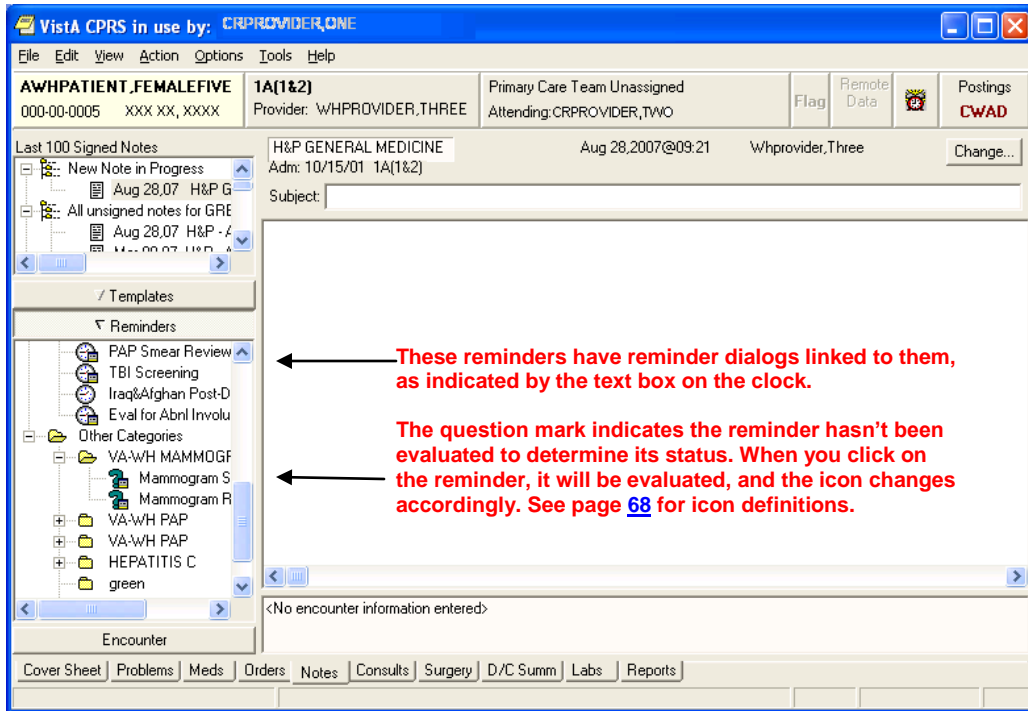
VistA CPRS in use by: CRPROVIDER,ONE

File Edit View Action Options Tools Help

AWHPATIENT,FEMALEFIVE
000-00-0005 XXX XX, XXXX

1A(1&2)
Provider: WHPROVIDER,THREE

Primary Care Team Unassigned
Attending:CRPROVIDER,TWO

Flag

Remote Data

Postings
CWAD

Last 100 Signed Notes
New Note in Progress
Aug 28,07 H&P G
All unsigned notes for GRE
Aug 28,07 H&P - A

H&P GENERAL MEDICINE
Adm: 10/15/01 1A(1&2)

Aug 28,2007@09:21

Whprovider,Three

Change...

Subject:

Templates

Reminders

PAP Smear Review
TBI Screening
Iraq&Afghan Post-D
Eval for Abnl Involu
Other Categories
VA-WH MAMMOGR
Mammogram S
Mammogram R
VA-WH PAP
VA-WH PAP
HEPATITIS C
green

These reminders have reminder dialogs linked to them, as indicated by the text box on the clock.

The question mark indicates the reminder hasn't been evaluated to determine its status. When you click on the reminder, it will be evaluated, and the icon changes accordingly. See page 68 for icon definitions.

<No encounter information entered>

Encounter

Cover Sheet Problems Meds Orders Notes Consults Surgery D/C Summ Labs Reports